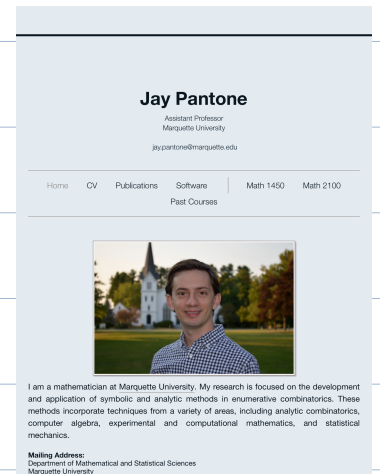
Jay Pantone

Assistant Professor
Marquette University

jay.pantone@marquette.edu

Home CV Publications Software Math 1450 Math 2100
Past Courses

I am a mathematician at Marquette University. My research is focused on the development and application of symbolic and analytic methods in enumerative combinatorics. These methods incorporate techniques from a variety of areas, including analytic combinatorics, computer algebra, experimental and computational mathematics, and statistical mechanics.

Mailing Address:
Department of Mathematical and Statistical Sciences
Marquette University